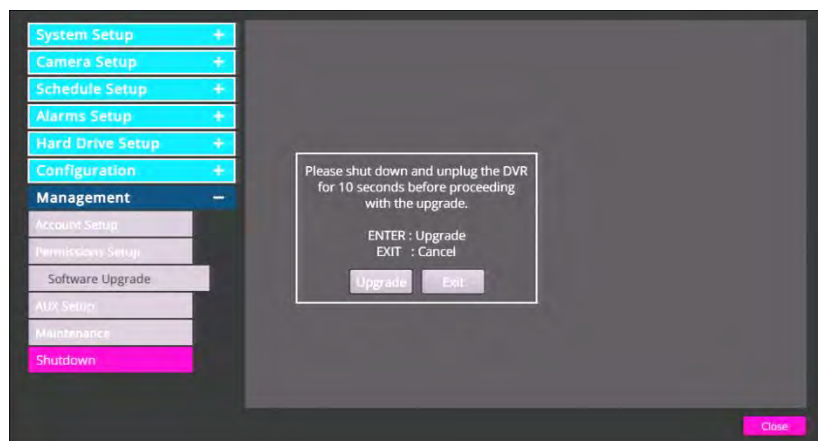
System Setup +
Camera Setup +
Schedule Setup +
Alarms Setup +
Hard Drive Setup +
Configuration +
Management −
Account Setup
Permissions Setup
Software Upgrade
AUX Setup
Maintenance
Shutdown

Please shut down and unplug the DVR for 10 seconds before proceeding with the upgrade.

ENTER : Upgrade
EXIT : Cancel

Upgrade
Exit

Close